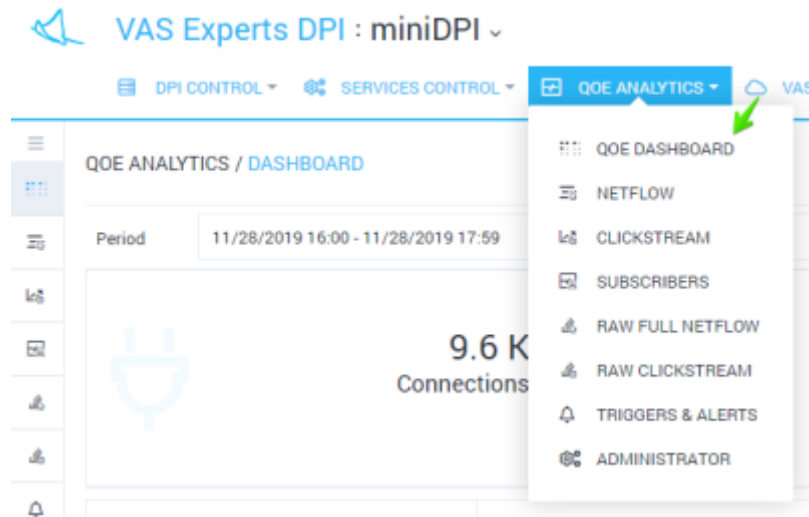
VAS Experts DPI : miniDPI

DPI CONTROL ▾ SERVICES CONTROL ▾ QOE ANALYTICS ▾ VAS

QOE ANALYTICS / DASHBOARD

Period 11/28/2019 16:00 - 11/28/2019 17:59

9.6 K
Connections

QOE DASHBOARD
NETFLOW
CLICKSTREAM
SUBSCRIBERS
RAW FULL NETFLOW
RAW CLICKSTREAM
TRIGGERS & ALERTS
ADMINISTRATOR